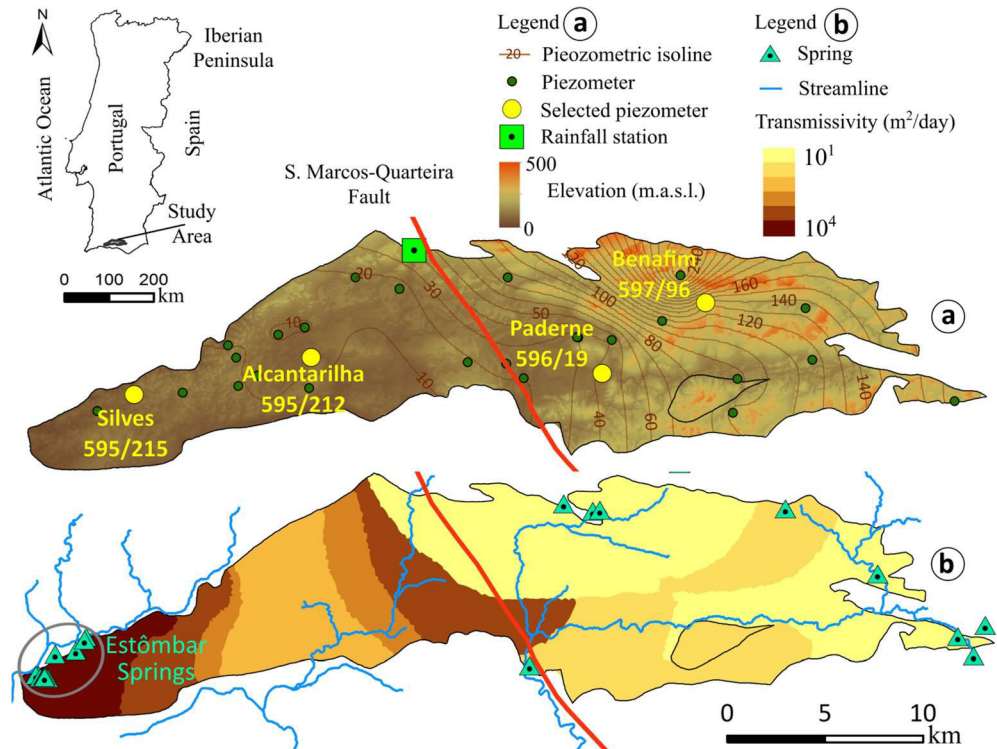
N

Iberian Peninsula

Atlantic Ocean

Portugal

Spain

Study Area

0 100 200 km

Legend (a)
20 Piezometric isoline
Piezometer
Selected piezometer
Rainfall station
500
Elevation (m.a.s.l.)
0

Legend (b)
Spring
Streamline
Transmissivity (m$^2$/day)
$10^1$
$10^4$

S. Marcos-Quarteira Fault

20
30
10
10
50
100
120
200
160
140
120
80
40
60
140

Benafim 597/96

Paderne 596/19

Alcantarilha 595/212

Silves 595/215

(a)

(b)

Estômbar Springs

0 5 10 km